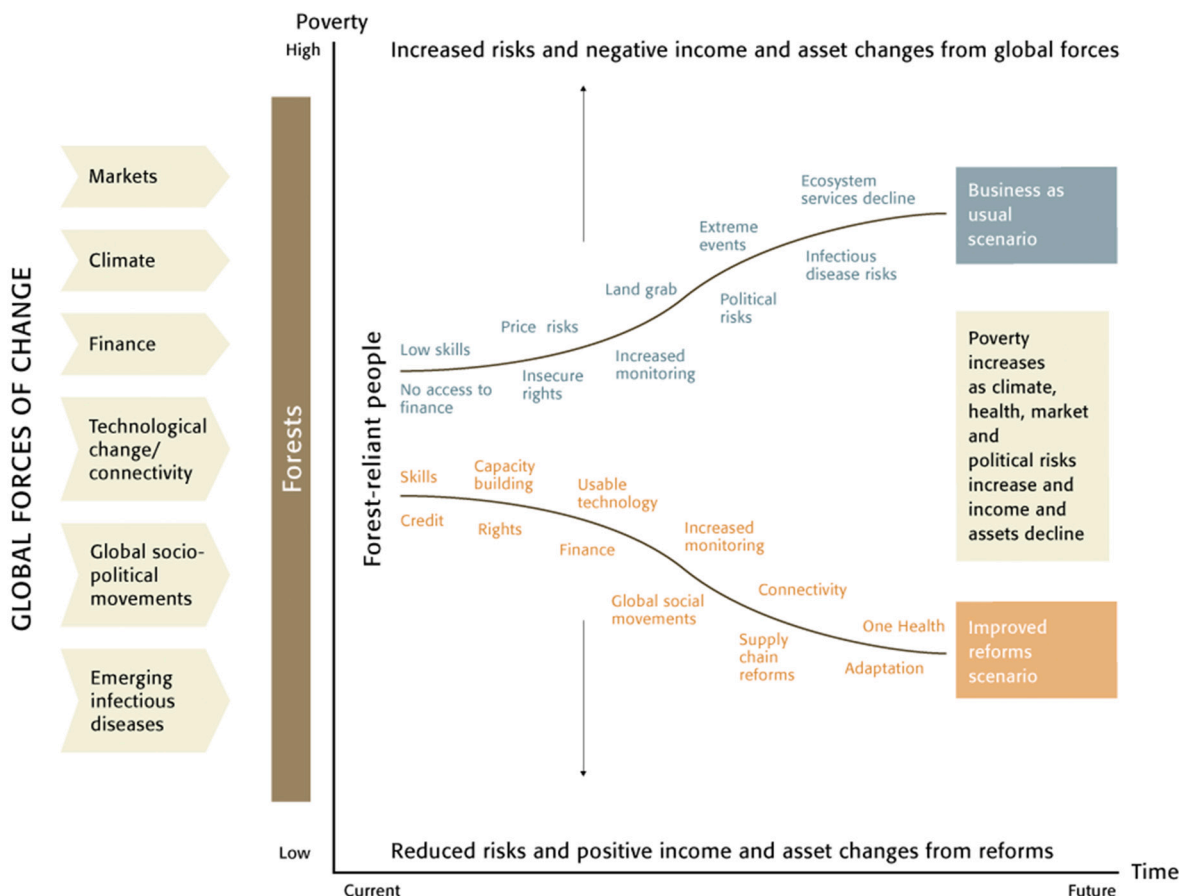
GLOBAL FORCES OF CHANGE

Markets

Climate

Finance

Technological change/ connectivity

Global socio-political movements

Emerging infectious diseases

Forests

Poverty

High

Low

Forest-reliant people

Increased risks and negative income and asset changes from global forces

Low skills

No access to finance

Price risks

Insecure rights

Increased monitoring

Land grab

Political risks

Extreme events

Ecosystem services decline

Infectious disease risks

Business as usual scenario

Poverty increases as climate, health, market and political risks increase and income and assets decline

Skills

Credit

Capacity building

Rights

Usable technology

Finance

Increased monitoring

Global social movements

Connectivity

Supply chain reforms

One Health

Adaptation

Improved reforms scenario

Reduced risks and positive income and asset changes from reforms

Time

Current

Future